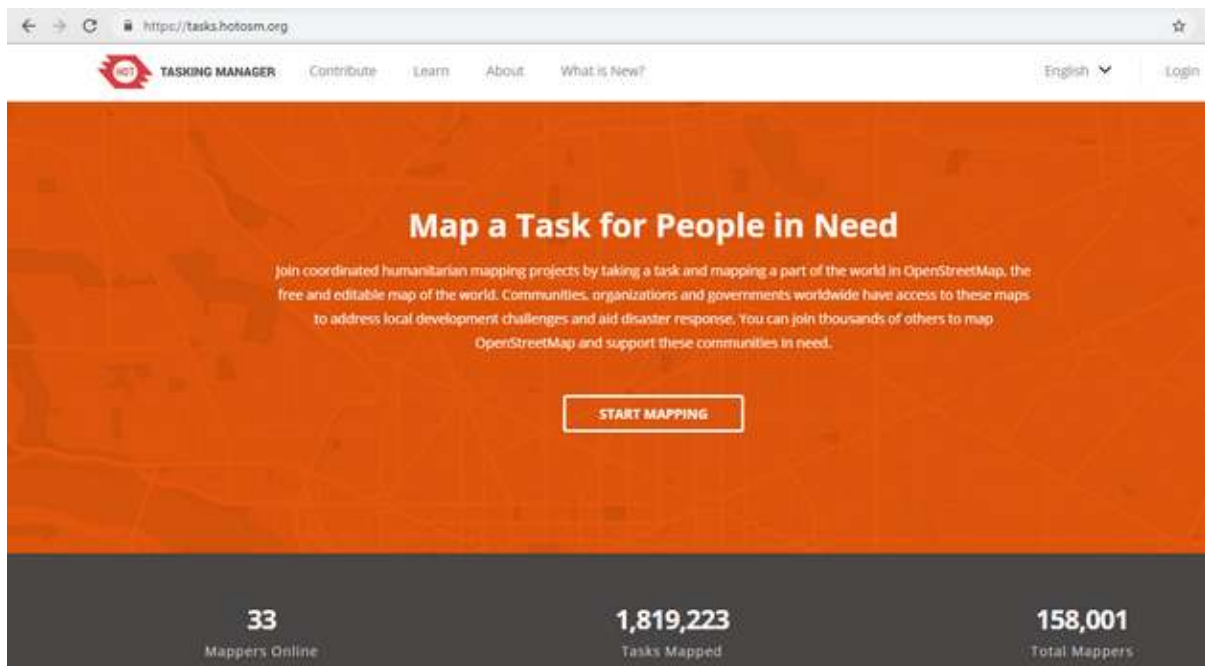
https://tasks.hotosm.org

HOT TASKING MANAGER Contribute Learn About What is New? English Login

Map a Task for People in Need

Join coordinated humanitarian mapping projects by taking a task and mapping a part of the world in OpenStreetMap, the free and editable map of the world. Communities, organizations and governments worldwide have access to these maps to address local development challenges and aid disaster response. You can join thousands of others to map OpenStreetMap and support these communities in need.

START MAPPING

33
Mappers Online

1,819,223
Tasks Mapped

158,001
Total Mappers